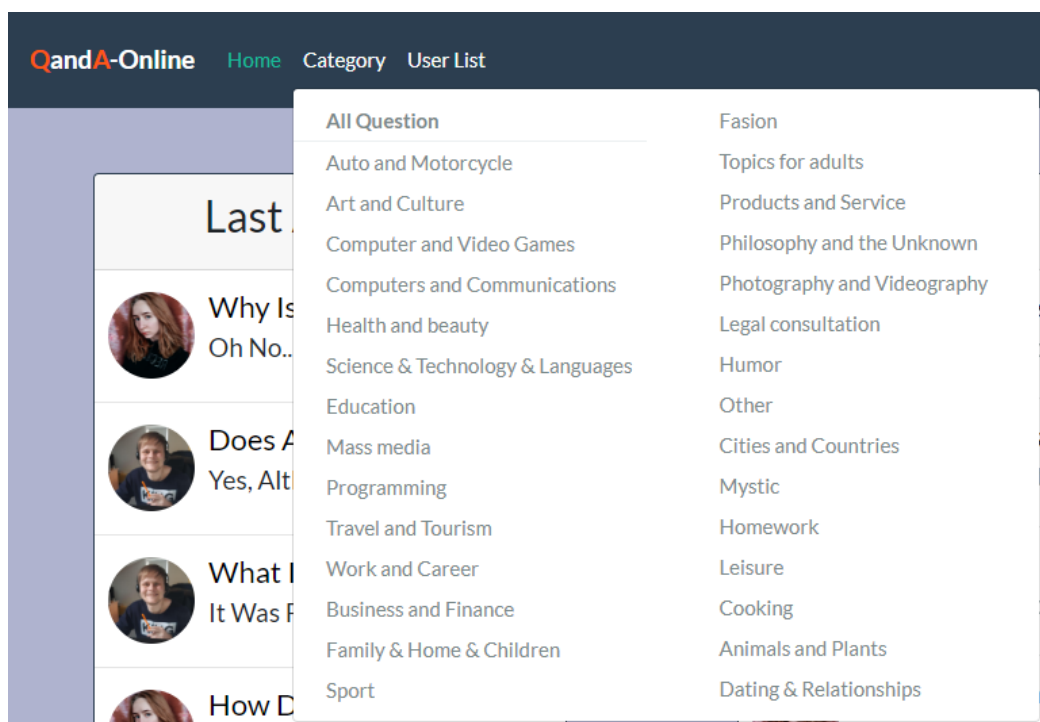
QandA-Online Home Category User List

All Question
Auto and Motorcycle
Art and Culture
Computer and Video Games
Computers and Communications
Health and beauty
Science & Technology & Languages
Education
Mass media
Programming
Travel and Tourism
Work and Career
Business and Finance
Family & Home & Children
Sport

Fasion
Topics for adults
Products and Service
Philosophy and the Unknown
Photography and Videography
Legal consultation
Humor
Other
Cities and Countries
Mystic
Homework
Leisure
Cooking
Animals and Plants
Dating & Relationships

Last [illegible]

Why Is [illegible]
Oh No.. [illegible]

Does A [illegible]
Yes, Alt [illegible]

What I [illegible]
It Was F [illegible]

How D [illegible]